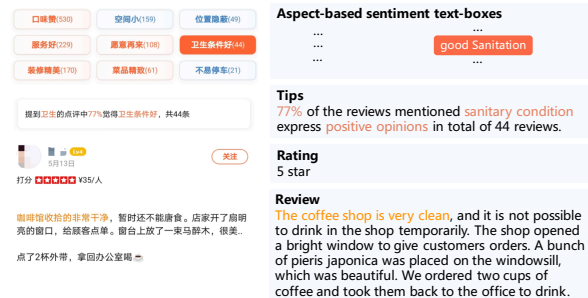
口味赞(530)
空间小(159)
位置隐蔽(49)
服务好(229)
愿意再来(108)
卫生条件好(44)
装修精美(170)
菜品精致(21)
不易停车(21)

提到卫生的点评中77%觉得卫生条件好，共44条

Lv4
5月13日
关注
打分 ¥35/人

咖啡馆收拾的非常干净，暂时还不能唐食。店家开了扇明亮的窗口，给顾客点单。窗台上放了一束马醉木，很美。

点了2杯外带，拿回办公室喝☕

Aspect-based sentiment text-boxes
...
...
...
good Sanitation
...
...
...

Tips
77% of the reviews mentioned sanitary condition express positive opinions in total of 44 reviews.

Rating
5 star

Review
The coffee shop is very clean, and it is not possible to drink in the shop temporarily. The shop opened a bright window to give customers orders. A bunch of pieris japonica is placed on the windowsill, which was beautiful. We ordered two cups of coffee and took them back to the office to drink.